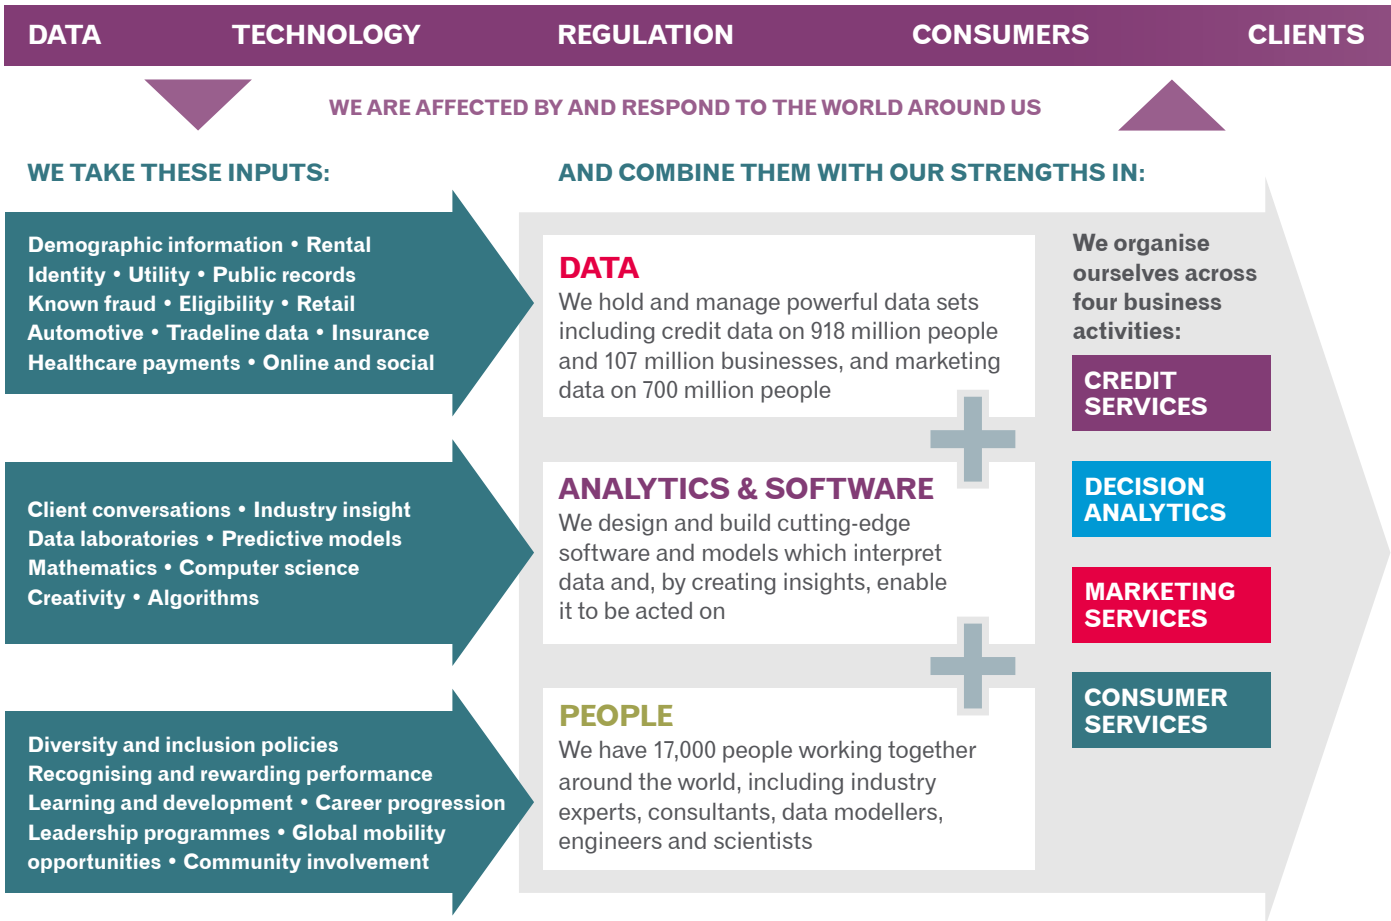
DATA TECHNOLOGY REGULATION CONSUMERS CLIENTS

WE ARE AFFECTED BY AND RESPOND TO THE WORLD AROUND US

WE TAKE THESE INPUTS:

Demographic information • Rental Identity • Utility • Public records Known fraud • Eligibility • Retail Automotive • Tradeline data • Insurance Healthcare payments • Online and social

Client conversations • Industry insight Data laboratories • Predictive models Mathematics • Computer science Creativity • Algorithms

Diversity and inclusion policies Recognising and rewarding performance Learning and development • Career progression Leadership programmes • Global mobility opportunities • Community involvement

AND COMBINE THEM WITH OUR STRENGTHS IN:

DATA
We hold and manage powerful data sets including credit data on 918 million people and 107 million businesses, and marketing data on 700 million people

ANALYTICS & SOFTWARE
We design and build cutting-edge software and models which interpret data and, by creating insights, enable it to be acted on

PEOPLE
We have 17,000 people working together around the world, including industry experts, consultants, data modellers, engineers and scientists

We organise ourselves across four business activities:

CREDIT SERVICES

DECISION ANALYTICS

MARKETING SERVICES

CONSUMER SERVICES